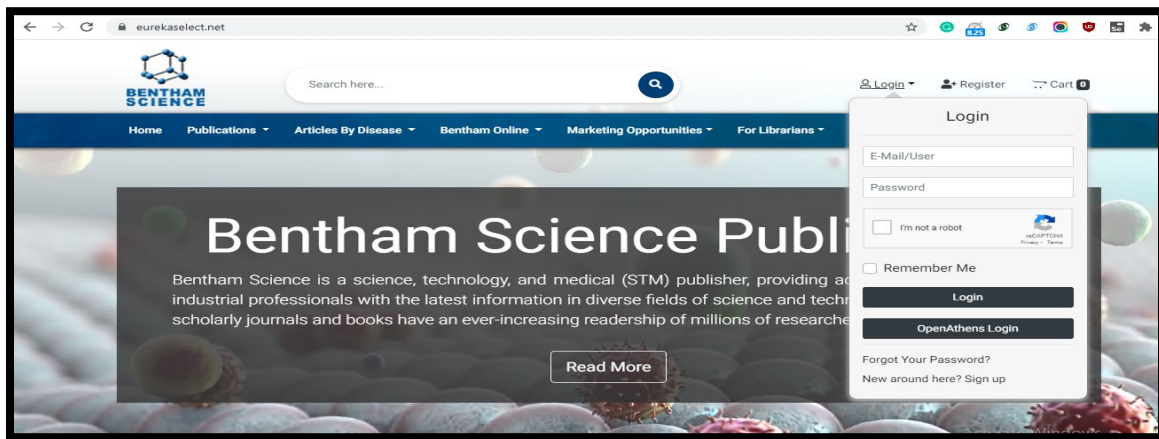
eurekaselect.net

8.25

BENTHAM SCIENCE

Search here...

Login ▾ Register Cart 0

Home Publications ▾ Articles By Disease ▾ Bentham Online ▾ Marketing Opportunities ▾ For Librarians ▾

Bentham Science Publi

Bentham Science is a science, technology, and medical (STM) publisher, providing ac industrial professionals with the latest information in diverse fields of science and techn scholarly journals and books have an ever-increasing readership of millions of researche

Read More

Login

E-Mail/User

Password

I'm not a robot

reCAPTCHA
Privacy - Terms

Remember Me

Login

OpenAthens Login

Forgot Your Password?

New around here? Sign up